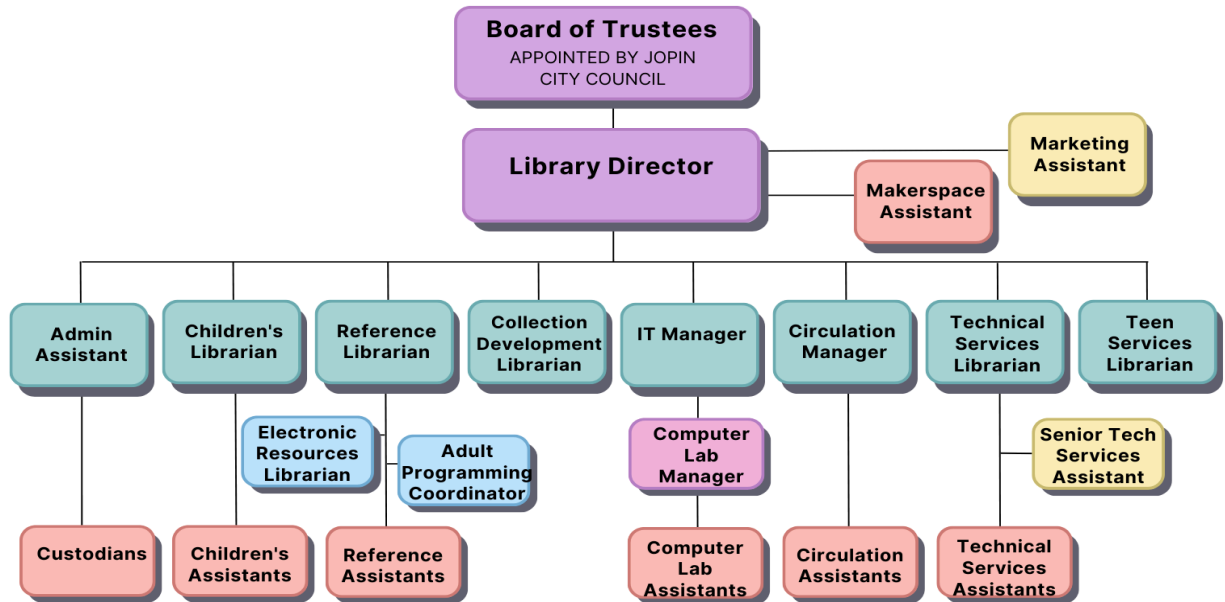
Board of Trustees
APPOINTED BY JOPIN CITY COUNCIL

Library Director

Marketing Assistant

Makerspace Assistant

Admin Assistant

Children's Librarian

Reference Librarian

Collection Development Librarian

IT Manager

Circulation Manager

Technical Services Librarian

Teen Services Librarian

Electronic Resources Librarian

Adult Programming Coordinator

Computer Lab Manager

Senior Tech Services Assistant

Custodians

Children's Assistants

Reference Assistants

Computer Lab Assistants

Circulation Assistants

Technical Services Assistants